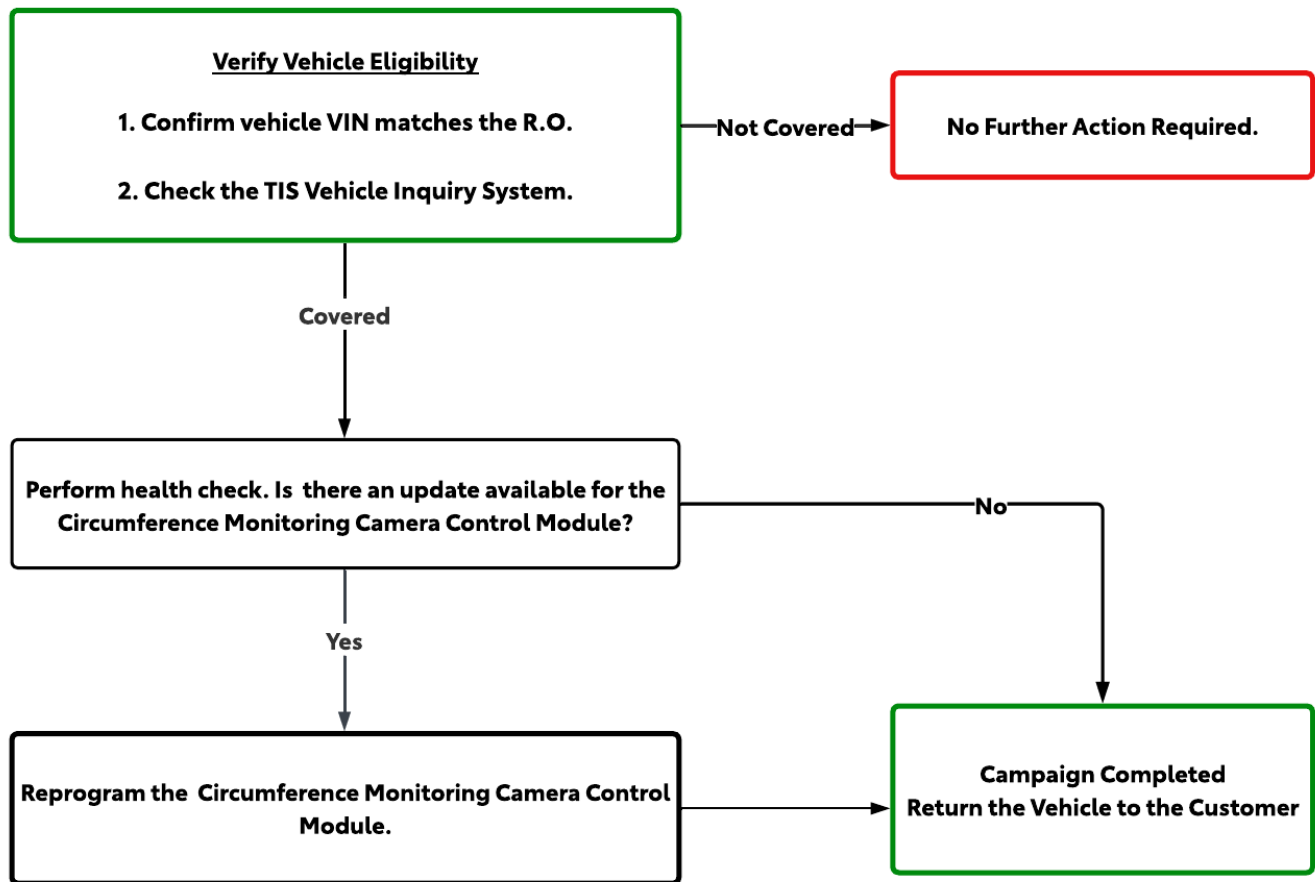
Verify Vehicle Eligibility

1. Confirm vehicle VIN matches the R.O.

2. Check the TIS Vehicle Inquiry System.

Not Covered

No Further Action Required.

Covered

Perform health check. Is there an update available for the Circumference Monitoring Camera Control Module?

No

Yes

Reprogram the Circumference Monitoring Camera Control Module.

Campaign Completed
Return the Vehicle to the Customer